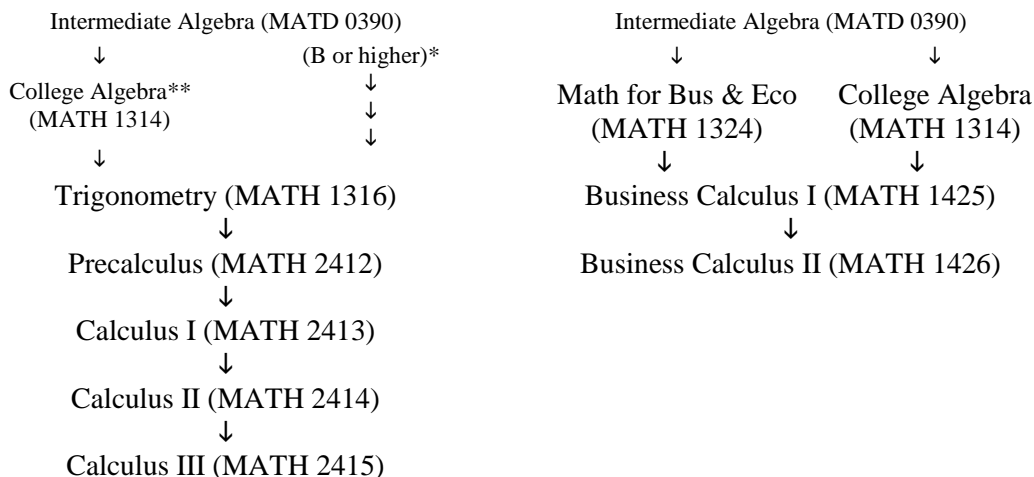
Intermediate Algebra (MATD 0390)
↓
(B or higher)*
↓
↓
↓
College Algebra**
(MATH 1314)
↓
Trigonometry (MATH 1316)
↓
Precalculus (MATH 2412)
↓
Calculus I (MATH 2413)
↓
Calculus II (MATH 2414)
↓
Calculus III (MATH 2415)

Intermediate Algebra (MATD 0390)
↓
↓
Math for Bus & Eco
(MATH 1324)
↓
College Algebra
(MATH 1314)
↓
Business Calculus I (MATH 1425)
↓
Business Calculus II (MATH 1426)